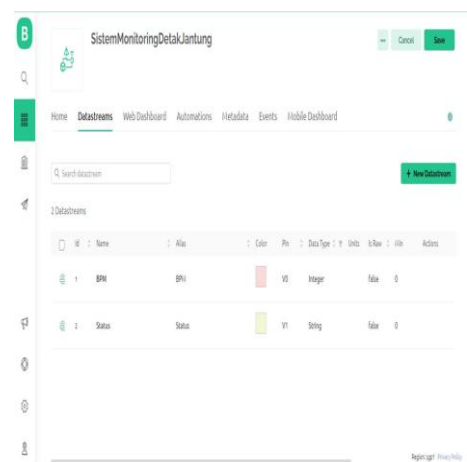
B

SistemMonitoringDetakJantung

... Cancel Save

Home Datastreams Web Dashboard Automations Metadata Events Mobile Dashboard

Q Search datastream

+ New Datastream

2 Datastreams

| | Id | Name | Alias | Color | Pin | Data Type | Units | Is Raw | Min | Actions |
|---|---|---|---|---|---|---|---|---|---|---|
| | 1 | BPM | BPM | | V0 | Integer | | false | 0 | |
| | 2 | Status | Status | | V1 | String | | false | 0 | |

Region: sgp1 Privacy Policy